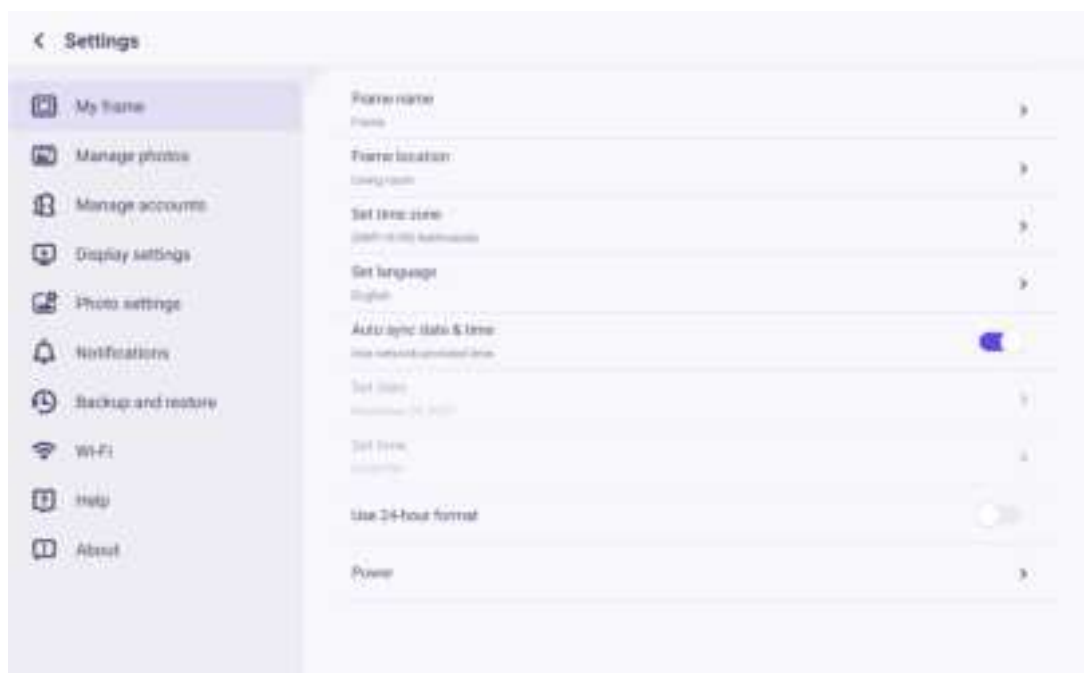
< Settings

My frame

Manage photos

Manage accounts

Display settings

Photo settings

Notifications

Backup and restore

Wi-Fi

Help

About

Frame name
Frame

Frame location
Living room

Set time zone
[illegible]

Set language
English

Auto sync date & time
Use network-provided time

Set date
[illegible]

Set time
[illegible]

Use 24-hour format

Power